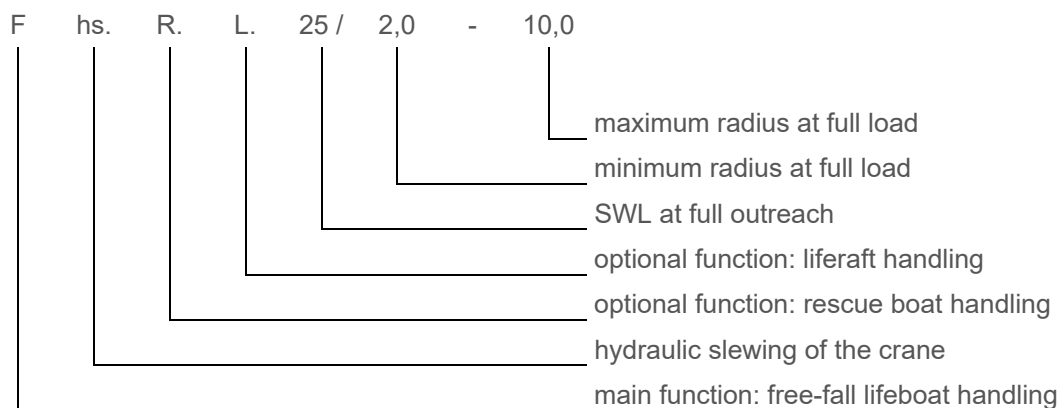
F hs. R. L. 25 / 2,0 - 10,0

maximum radius at full load
minimum radius at full load
SWL at full outreach
optional function: liferaft handling
optional function: rescue boat handling
hydraulic slewing of the crane
main function: free-fall lifeboat handling